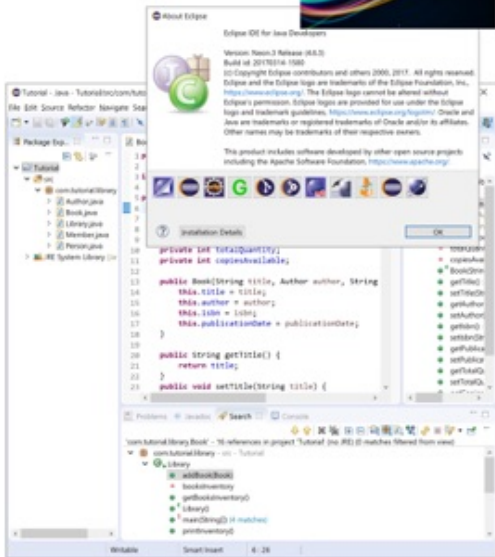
About Eclipse

Eclipse IDE for Java Developers

Version: Neon.3 Release (4.6.3)
Build id: 20170314-1500
(c) Copyright Eclipse contributors and others 2000, 2017. All rights reserved. Eclipse and the Eclipse logo are trademarks of the Eclipse Foundation, Inc., https://www.eclipse.org/. The Eclipse logo cannot be altered without Eclipse's permission. Eclipse logos are provided for use under the Eclipse logo and trademark guidelines, https://www.eclipse.org/logotm/. Oracle and Java are trademarks or registered trademarks of Oracle and/or its affiliates. Other names may be trademarks of their respective owners.

This product includes software developed by other open source projects including the Apache Software Foundation, https://www.apache.org/.

Installation Details

OK

Tutorial - Java - Tutorial/src/com/tutoria

File Edit Source Refactor Navigate Sea

Package Exp

Tutorial
src
com.tutorial.library
Author.java
Book.java
Library.java
Member.java
Person.java
JRE System Library [jr

private int totalQuantity;
private int copiesAvailable;

public Book(String title, Author author, String
this.title = title;
this.author = author;
this.isbn = isbn;
this.publicationDate = publicationDate;
}

public String getTitle() {
return title;
}

public void setTitle(String title) {

totalQuan
copiesAvai
Book(Strin
getTitle()
setTitle(Str
getAuthor
setAuthor
getIsbn()
setIsbn(Str
getPublica
setPublica
getTotalQu
setTotalQu

Problems Javadoc Search Console

'com.tutorial.library.Book' - 16 references in project 'Tutorial' (no JRE) (0 matches filtered from view)

com.tutorial.library - src - Tutorial
Library
addBook(Book)
booksInventory
getBooksInventory()
Library()
main(String[]) (4 matches)
printInventory()

Writable Smart Insert 4 : 26